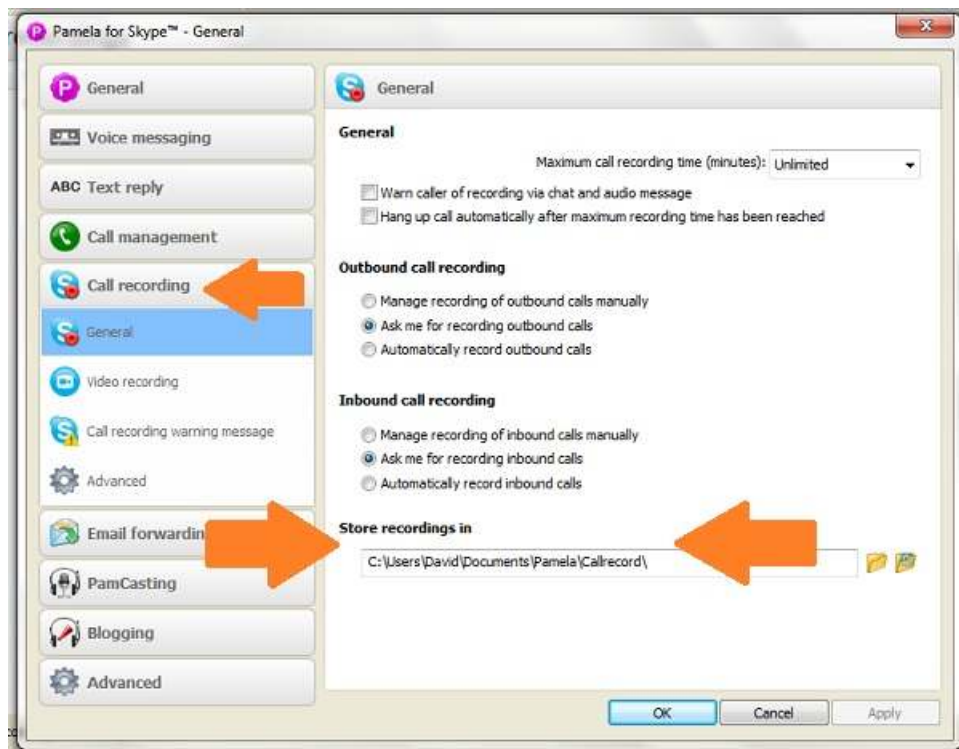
Pamela for Skype™ - General

General
Voice messaging
ABC Text reply
Call management
Call recording
General
Video recording
Call recording warning message
Advanced
Email forwardin
PamCasting
Blogging
Advanced

General

General
Maximum call recording time (minutes): Unlimited
Warn caller of recording via chat and audio message
Hang up call automatically after maximum recording time has been reached

Outbound call recording
Manage recording of outbound calls manually
Ask me for recording outbound calls
Automatically record outbound calls

Inbound call recording
Manage recording of inbound calls manually
Ask me for recording inbound calls
Automatically record inbound calls

Store recordings in
C:\Users\David\Documents\Pamela\Callrecord\

OK
Cancel
Apply